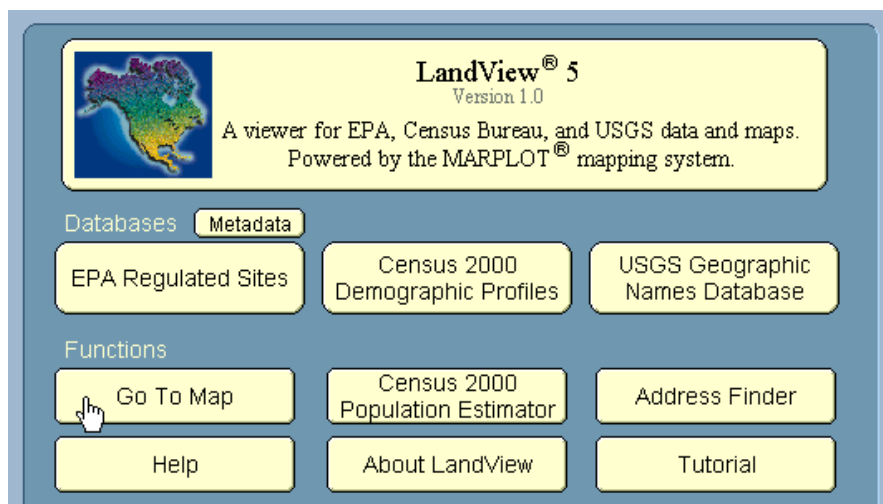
LandView® 5
Version 1.0
A viewer for EPA, Census Bureau, and USGS data and maps.
Powered by the MARPLOT® mapping system.

Databases Metadata

EPA Regulated Sites

Census 2000 Demographic Profiles

USGS Geographic Names Database

Functions

Go To Map

Census 2000 Population Estimator

Address Finder

Help

About LandView

Tutorial